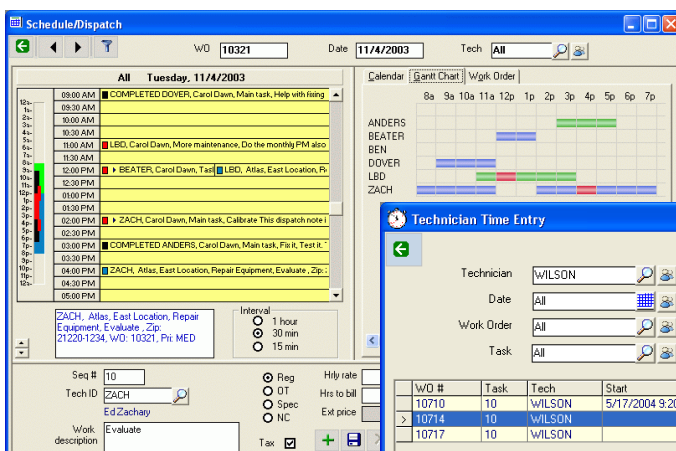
Schedule/Dispatch

WO 10321 Date 11/4/2003 Tech All

All Tuesday, 11/4/2003

12a- 1a- 2a- 3a- 4a- 5a- 6a- 7a- 8a- 9a- 10a- 11a- 12p- 1p- 2p- 3p- 4p- 5p- 6p- 7p- 8p- 9p- 10p- 11p- 12a-

| | |
|---|---|
| 09:00 AM | COMPLETED DOVER, Carol Dawn, Main task, Help with fixing |
| 09:30 AM | |
| 10:00 AM | |
| 10:30 AM | |
| 11:00 AM | LBD, Carol Dawn, More maintenance, Do the monthly PM also |
| 11:30 AM | |
| 12:00 PM | BEATER, Carol Dawn, Tas LBD, Atlas, East Location, Re |
| 12:30 PM | |
| 01:00 PM | |
| 01:30 PM | |
| 02:00 PM | ZACH, Carol Dawn, Main task, Calibrate This dispatch note i |
| 02:30 PM | |
| 03:00 PM | COMPLETED ANDERS, Carol Dawn, Main task, Fix it, Test it. |
| 03:30 PM | |
| 04:00 PM | ZACH, Atlas, East Location, Repair Equipment, Evaluate , Zip: |
| 04:30 PM | |
| 05:00 PM | |

ZACH, Atlas, East Location, Repair Equipment, Evaluate , Zip: 21220-1234, WO: 10321, Pri: MED

Interval
1 hour
30 min
15 min

Calendar Gantt Chart Work Order

8a 9a 10a 11a 12p 1p 2p 3p 4p 5p 6p 7p

ANDERS
BEATER
BEN
DOVER
LBD
ZACH

Seq # 10
Tech ID ZACH
Ed Zachary
Work description Evaluate

Reg
OT
Spec
NC

Hrly rate
Hrs to bill
Ext price

Tax

Technician Time Entry

Technician WILSON
Date All
Work Order All
Task All

| WO # | Task | Tech | Start |
|---|---|---|---|
| 10710 | 10 | WILSON | 5/17/2004 9:2 |
| 10714 | 10 | WILSON | |
| 10717 | 10 | WILSON | |